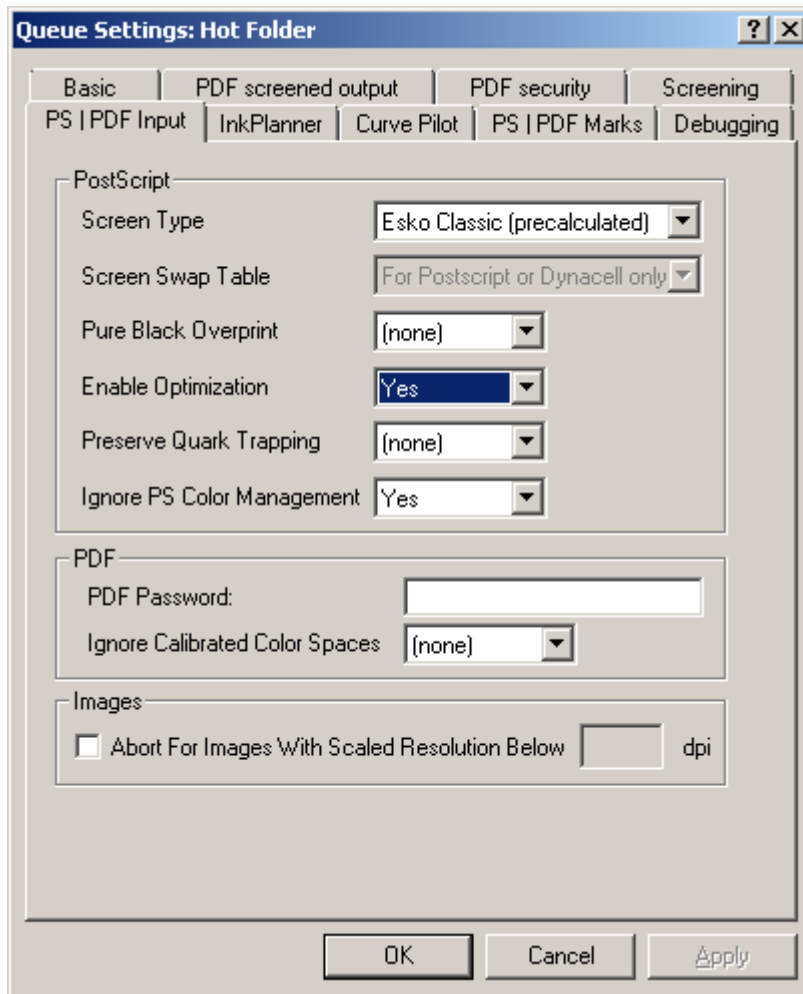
Queue Settings: Hot Folder

?

X

Basic

PDF screened output

PDF security

Screening

PS | PDF Input

InkPlanner

Curve Pilot

PS | PDF Marks

Debugging

PostScript

Screen Type

Esko Classic (precalculated)

Screen Swap Table

For Postscript or Dynacell only

Pure Black Overprint

(none)

Enable Optimization

Yes

Preserve Quark Trapping

(none)

Ignore PS Color Management

Yes

PDF

PDF Password:

Ignore Calibrated Color Spaces

(none)

Images

Abort For Images With Scaled Resolution Below

dpi

OK

Cancel

Apply